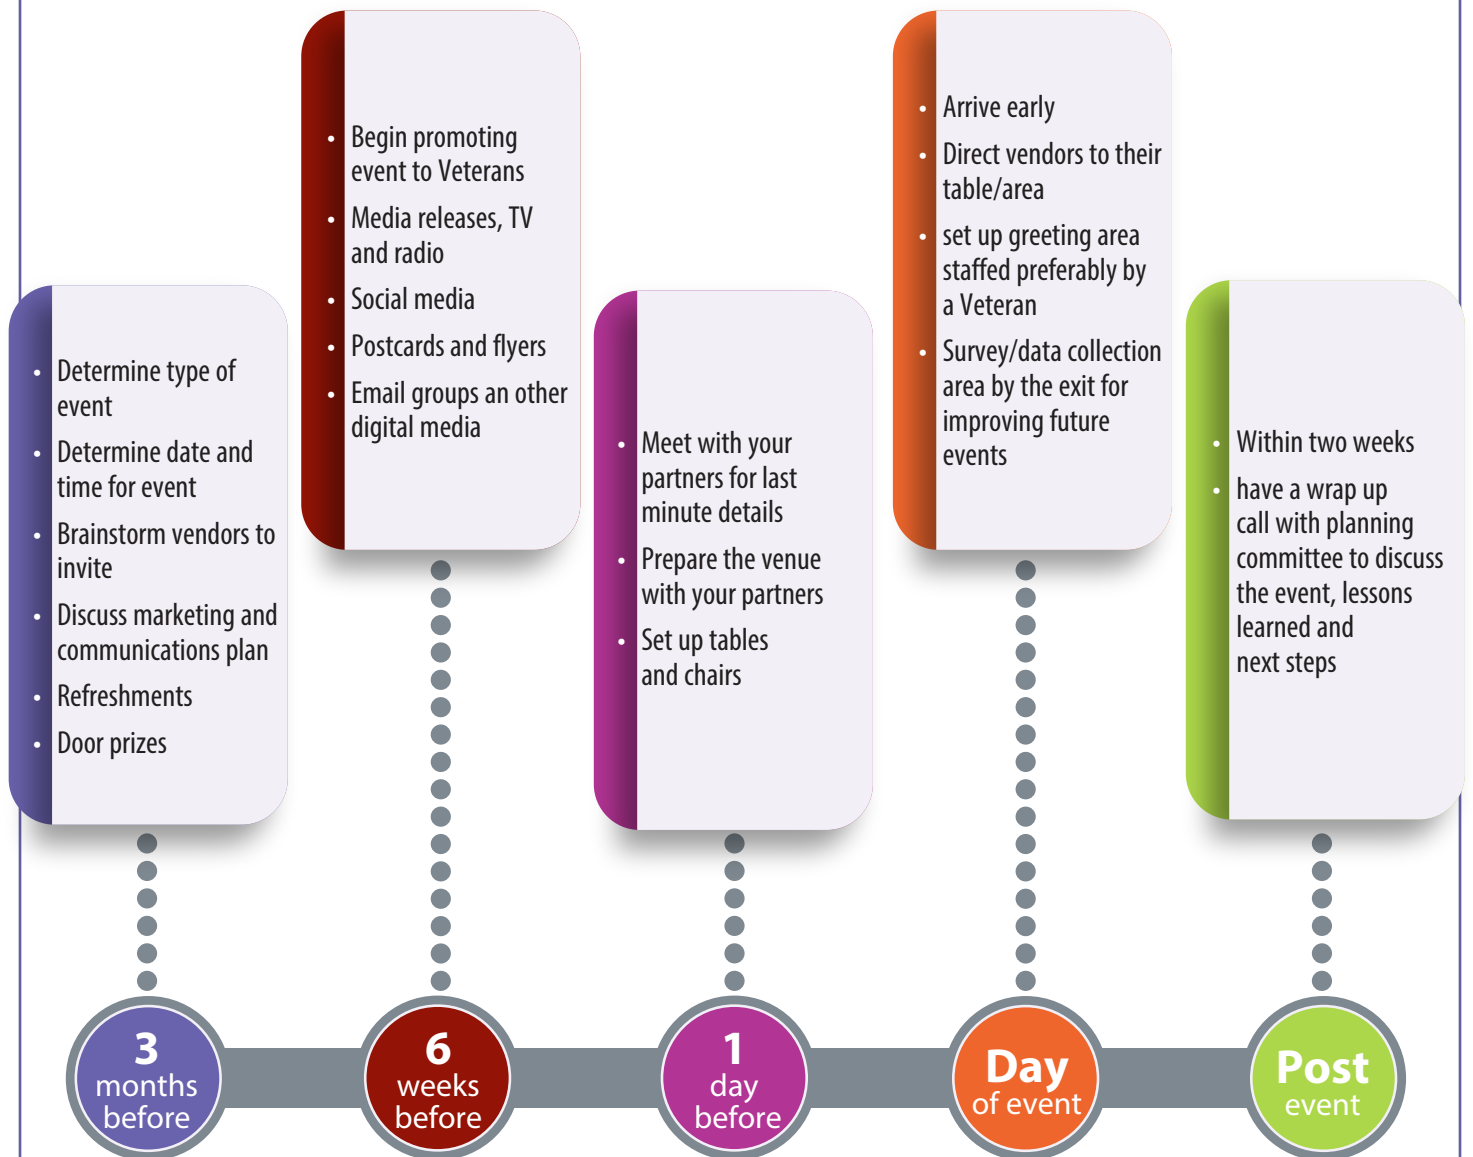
- Determine type of event
- Determine date and time for event
- Brainstorm vendors to invite
- Discuss marketing and communications plan
- Refreshments
- Door prizes

- Begin promoting event to Veterans
- Media releases, TV and radio
- Social media
- Postcards and flyers
- Email groups an other digital media

- Meet with your partners for last minute details
- Prepare the venue with your partners
- Set up tables and chairs

- Arrive early
- Direct vendors to their table/area
- set up greeting area staffed preferably by a Veteran
- Survey/data collection area by the exit for improving future events

- Within two weeks
- have a wrap up call with planning committee to discuss the event, lessons learned and next steps

3 months before

6 weeks before

1 day before

Day of event

Post event